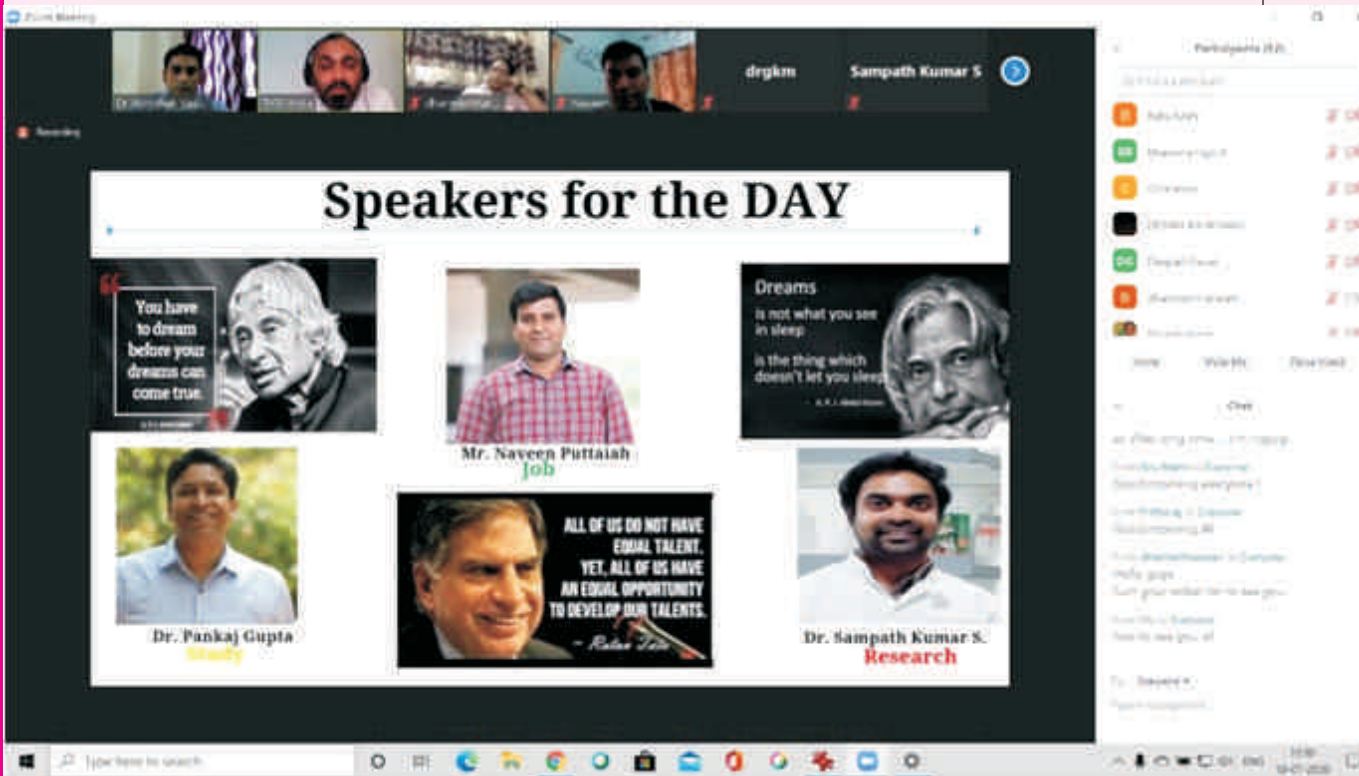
Zoom Meeting

drgkm

Sampath Kumar S

Recording

Participants (52)

Speakers for the DAY

You have to dream before your dreams can come true.

Mr. Naveen Puttaiah
Job

Dreams
is not what you see in sleep
is the thing which doesn't let you sleep

Dr. Pankaj Gupta
Study

ALL OF US DO NOT HAVE EQUAL TALENT. YET, ALL OF US HAVE AN EQUAL OPPORTUNITY TO DEVELOP OUR TALENTS.
- Ratan Tata

Dr. Sampath Kumar S.
Research

Chat

Type here to search